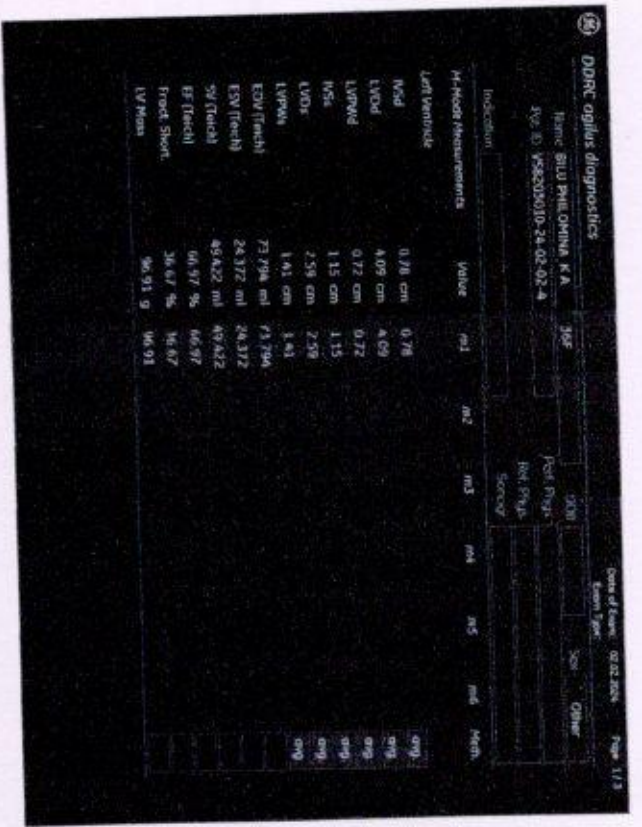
DDRC agilus diagnostics

Name: BIJU PHILOMINA K A 36F DOB: Date of Exam: 02.02.2024 Page 1/3
Pat. ID: VS8203610-24-02-02-4 Exam Type: Sex Other
Post Phys:
Ref. Phys:
Indication Sonogr:

| M-Mode Measurements | Value | m1 | m2 | m3 | m4 | m5 | m6 | Meth. |
|---|---|---|---|---|---|---|---|---|
| Left Ventricle | | | | | | | | |
| IVSd | 0.78 cm | 0.78 | | | | | | avg |
| LVIDd | 4.09 cm | 4.09 | | | | | | avg |
| LVPWd | 0.72 cm | 0.72 | | | | | | avg |
| IVSs | 1.15 cm | 1.15 | | | | | | avg |
| LVIDs | 2.59 cm | 2.59 | | | | | | avg |
| LVPWs | 1.43 cm | 1.43 | | | | | | avg |
| EDV (Teich) | 73.794 ml | 73.794 | | | | | | |
| ESV (Teich) | 24.372 ml | 24.372 | | | | | | |
| SV (Teich) | 49.422 ml | 49.422 | | | | | | |
| EF (Teich) | 66.97 % | 66.97 | | | | | | |
| Fract. Short. | 36.67 % | 36.67 | | | | | | |
| LV Mass | 96.91 g | 96.91 | | | | | | |